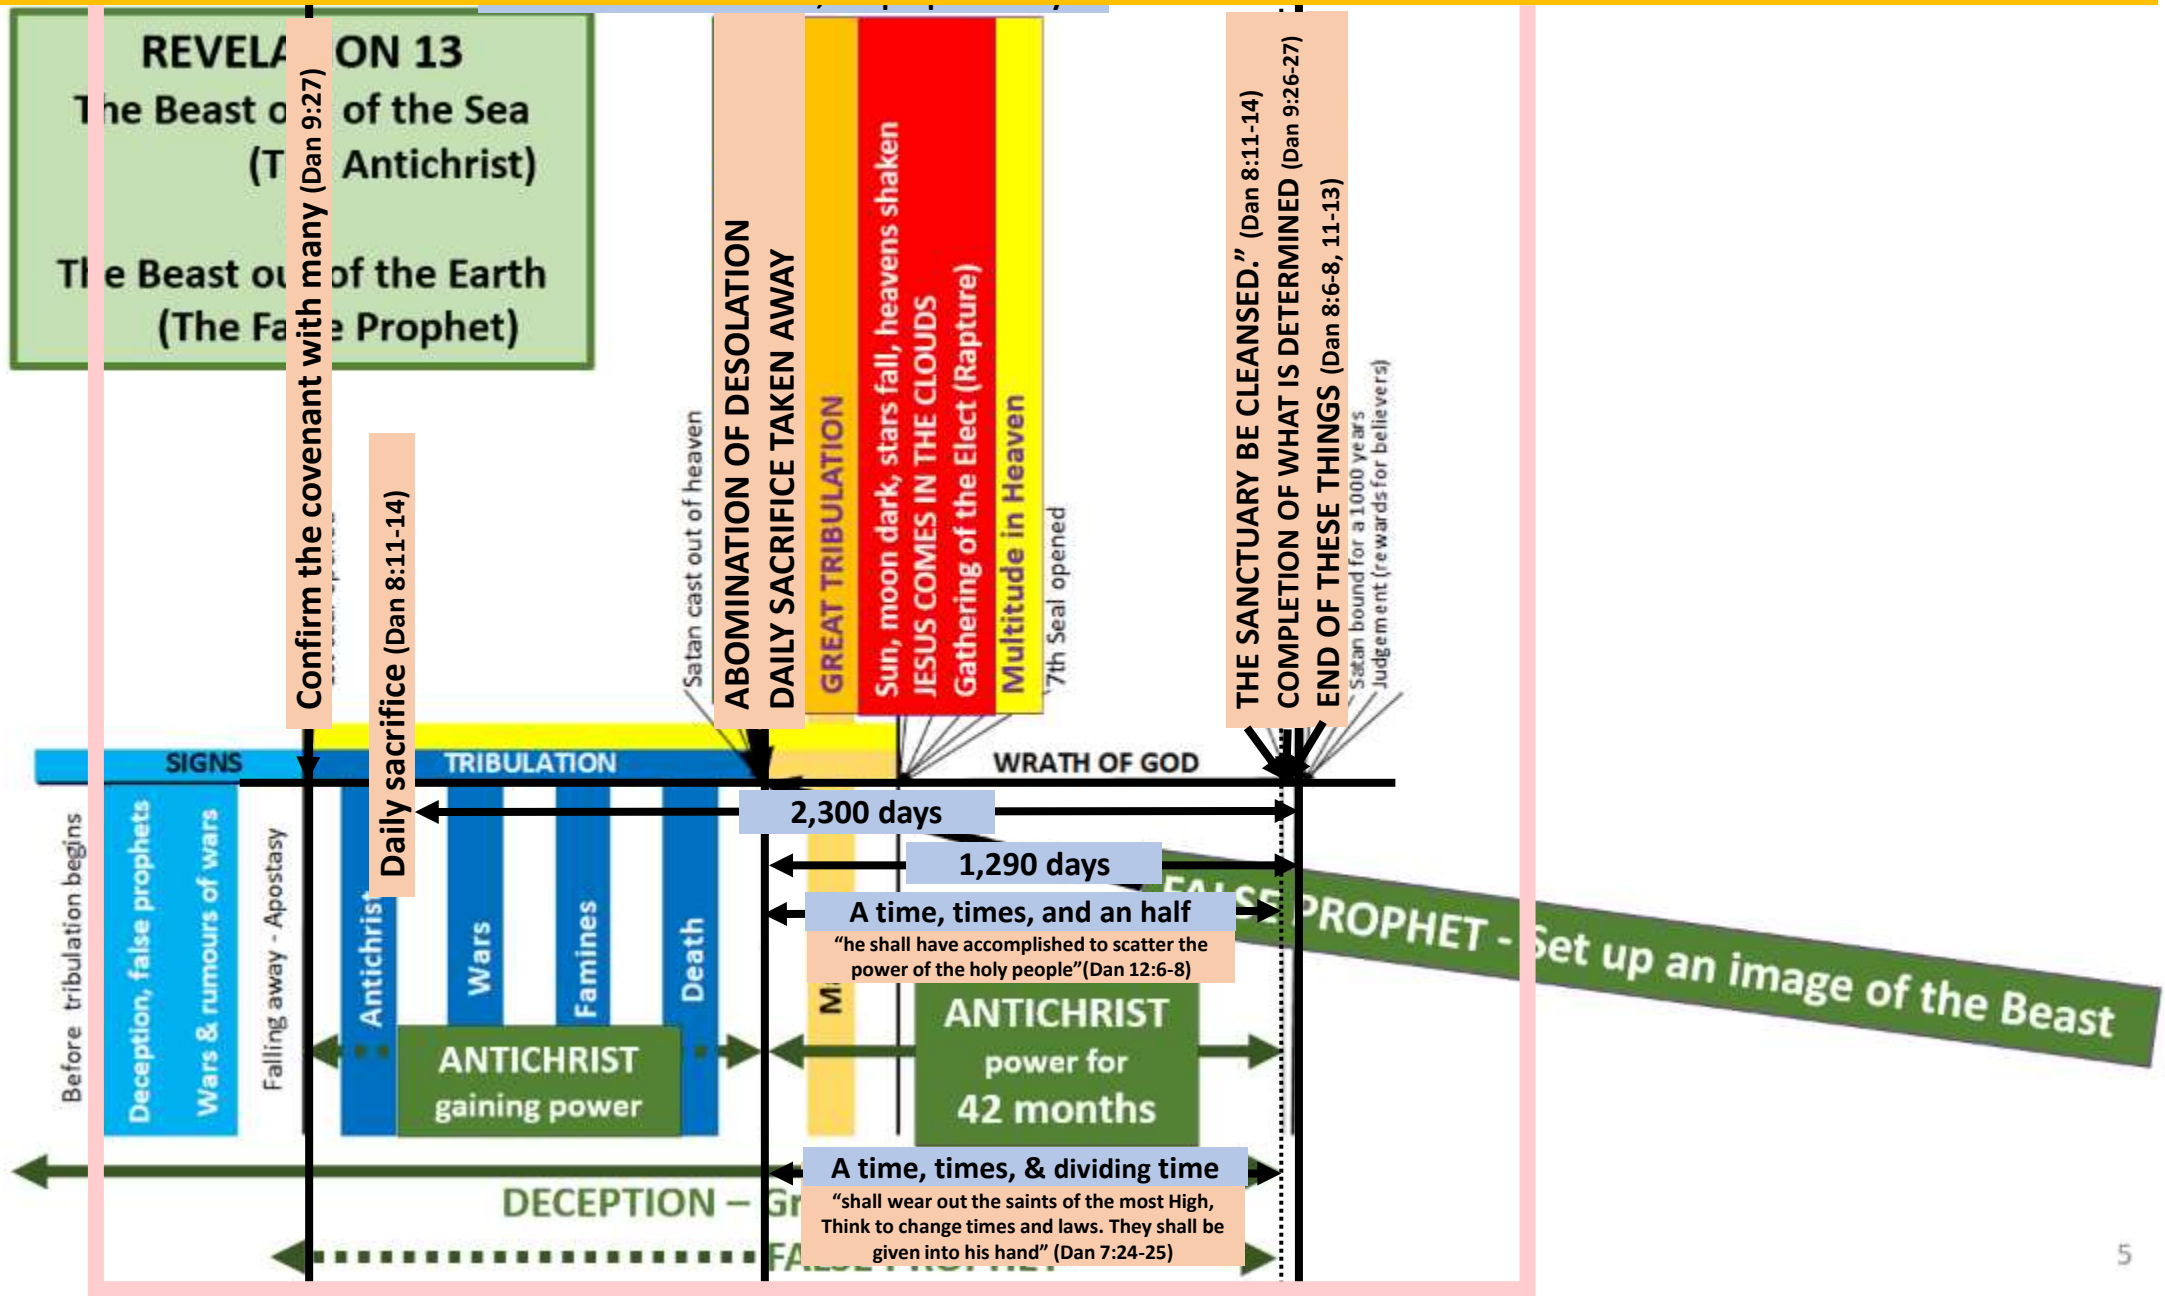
REVELA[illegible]ON 13
T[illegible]he Beast o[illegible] of the Sea
(T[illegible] Antichrist)

Th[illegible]e Beast ou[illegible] of the Earth
(The Fa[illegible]e Prophet)

Confirm the covenant with many (Dan 9:27)

Daily sacrifice (Dan 8:11-14)

Satan cast out of heaven

ABOMINATION OF DESOLATION
DAILY SACRIFICE TAKEN AWAY

GREAT TRIBULATION

Sun, moon dark, stars fall, heavens shaken
JESUS COMES IN THE CLOUDS
Gathering of the Elect (Rapture)
Multitude in Heaven

7th Seal opened

THE SANCTUARY BE CLEANSED." (Dan 8:11-14)
COMPLETION OF WHAT IS DETERMINED (Dan 9:26-27)
END OF THESE THINGS (Dan 8:6-8, 11-13)

Satan bound for a 1000 years
Judgement (rewards for believers)

SIGNS
TRIBULATION
WRATH OF GOD

Before tribulation begins
Deception, false prophets
Wars & rumours of wars
Falling away - Apostasy
Antichrist
Wars
Famines
Death

2,300 days
1,290 days
A time, times, and an half
"he shall have accomplished to scatter the power of the holy people"(Dan 12:6-8)

FALSE PROPHET - Set up an image of the Beast

ANTICHRIST
gaining power

M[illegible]

ANTICHRIST
power for
42 months

A time, times, & dividing time
"shall wear out the saints of the most High, Think to change times and laws. They shall be given into his hand" (Dan 7:24-25)

DECEPTION – Gr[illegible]

FA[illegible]

5